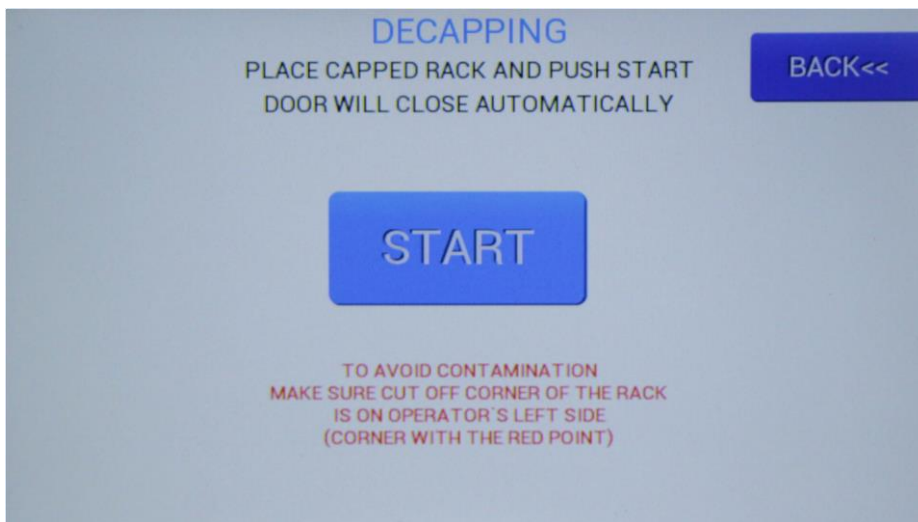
DECAPPING

PLACE CAPPED RACK AND PUSH START
DOOR WILL CLOSE AUTOMATICALLY

BACK<<

START

TO AVOID CONTAMINATION
MAKE SURE CUT OFF CORNER OF THE RACK
IS ON OPERATOR`S LEFT SIDE
(CORNER WITH THE RED POINT)